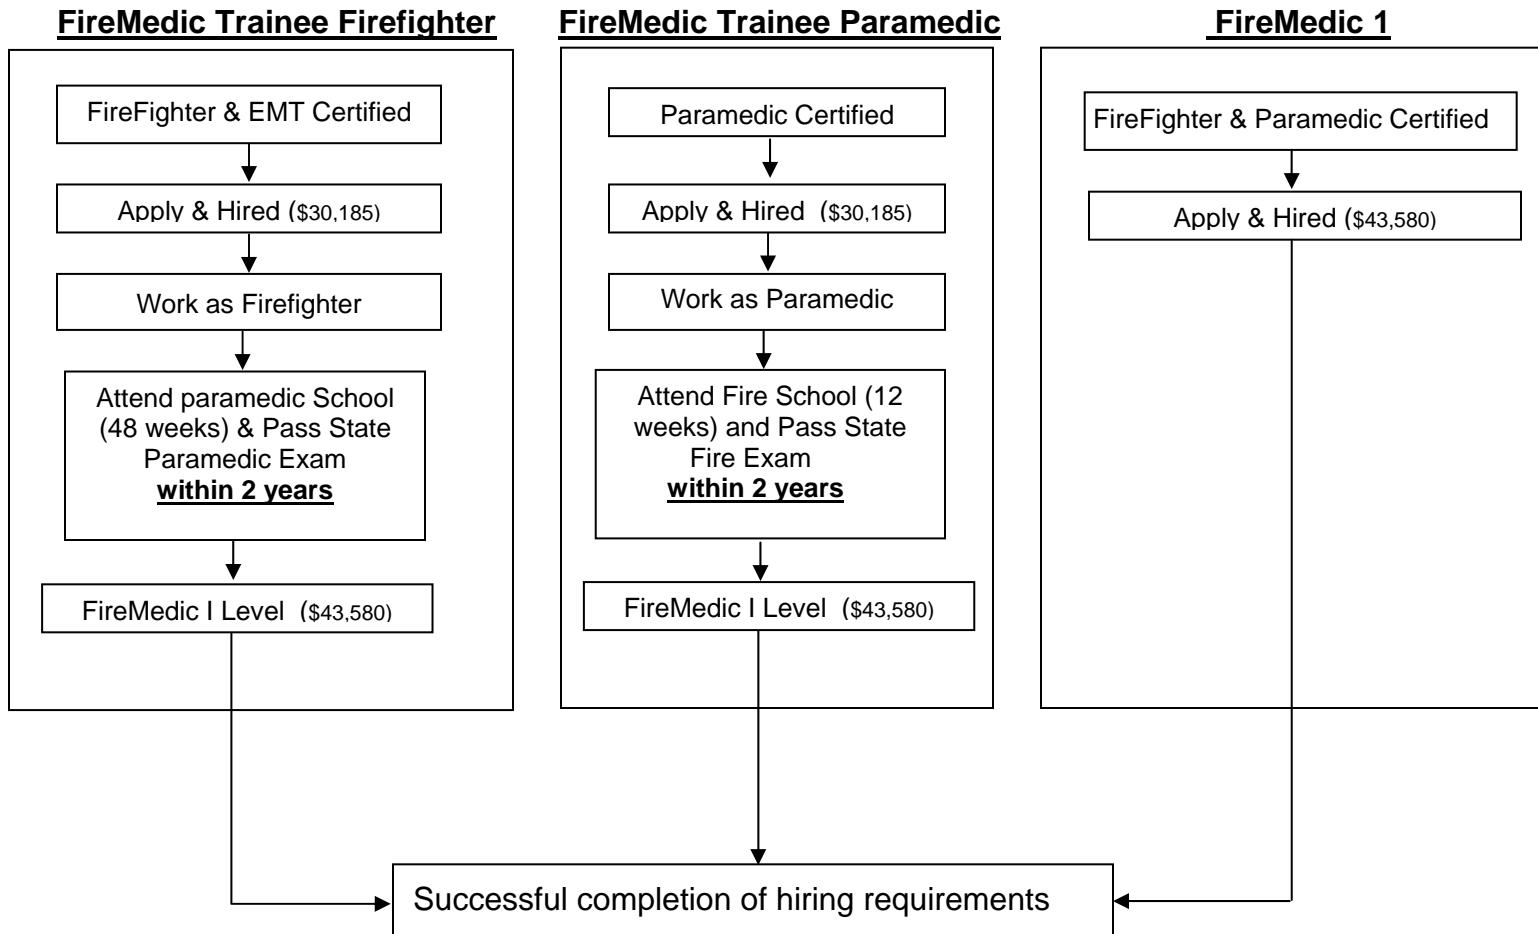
FireMedic Trainee Firefighter

FireFighter & EMT Certified

Apply & Hired ($30,185)

Work as Firefighter

Attend paramedic School (48 weeks) & Pass State Paramedic Exam **within 2 years**

FireMedic I Level ($43,580)

FireMedic Trainee Paramedic

Paramedic Certified

Apply & Hired ($30,185)

Work as Paramedic

Attend Fire School (12 weeks) and Pass State Fire Exam **within 2 years**

FireMedic I Level ($43,580)

FireMedic 1

FireFighter & Paramedic Certified

Apply & Hired ($43,580)

Successful completion of hiring requirements